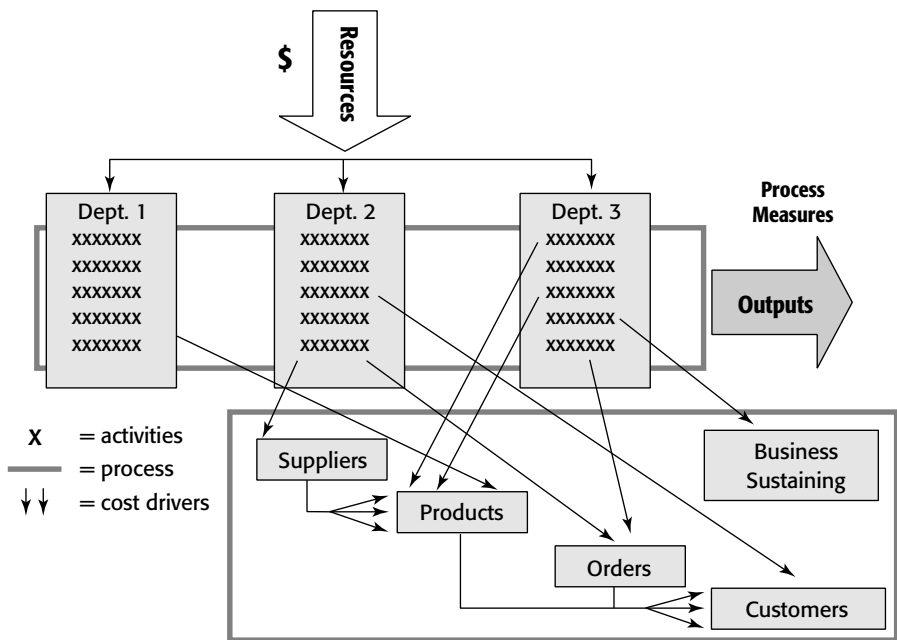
$

Resources

Dept. 1
xxxxxxx
xxxxxxx
xxxxxxx
xxxxxxx
xxxxxxx

Dept. 2
xxxxxxx
xxxxxxx
xxxxxxx
xxxxxxx
xxxxxxx

Dept. 3
xxxxxxx
xxxxxxx
xxxxxxx
xxxxxxx
xxxxxxx

Process Measures

Outputs

x = activities
= process
= cost drivers

Suppliers

Products

Orders

Customers

Business Sustaining